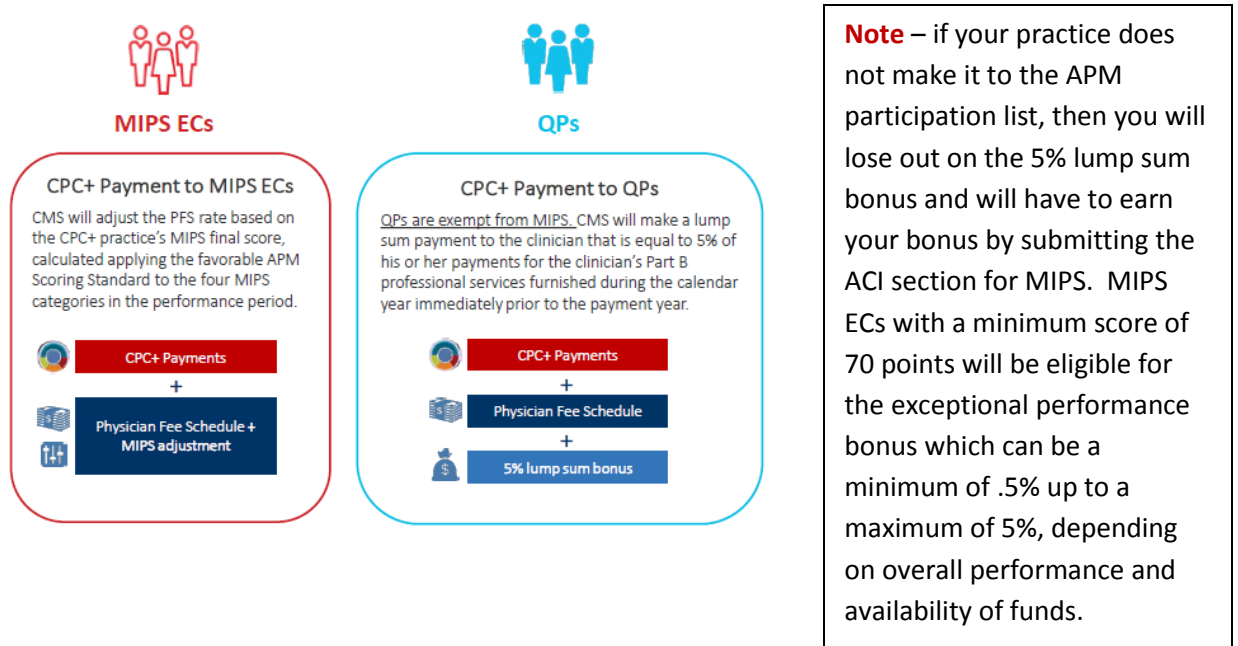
MIPS ECs

CPC+ Payment to MIPS ECs

CMS will adjust the PFS rate based on the CPC+ practice's MIPS final score, calculated applying the favorable APM Scoring Standard to the four MIPS categories in the performance period.

CPC+ Payments

+

Physician Fee Schedule + MIPS adjustment

QPs

CPC+ Payment to QPs

QPs are exempt from MIPS. CMS will make a lump sum payment to the clinician that is equal to 5% of his or her payments for the clinician's Part B professional services furnished during the calendar year immediately prior to the payment year.

CPC+ Payments

+

Physician Fee Schedule

+

5% lump sum bonus

Note – if your practice does not make it to the APM participation list, then you will lose out on the 5% lump sum bonus and will have to earn your bonus by submitting the ACI section for MIPS. MIPS ECs with a minimum score of 70 points will be eligible for the exceptional performance bonus which can be a minimum of .5% up to a maximum of 5%, depending on overall performance and availability of funds.